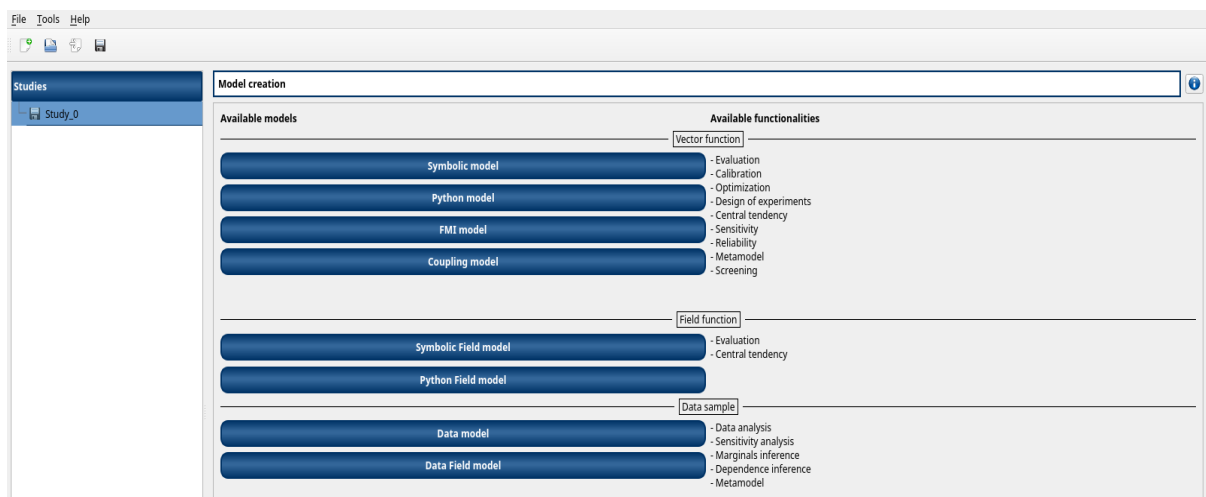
File Tools Help

Studies

Study_0

Model creation

Available models

Available functionalities

Vector function

Symbolic model

Python model

FMI model

Coupling model

- Evaluation
- Calibration
- Optimization
- Design of experiments
- Central tendency
- Sensitivity
- Reliability
- Metamodel
- Screening

Field function

Symbolic Field model

Python Field model

- Evaluation
- Central tendency

Data sample

Data model

Data Field model

- Data analysis
- Sensitivity analysis
- Marginals inference
- Dependence inference
- Metamodel